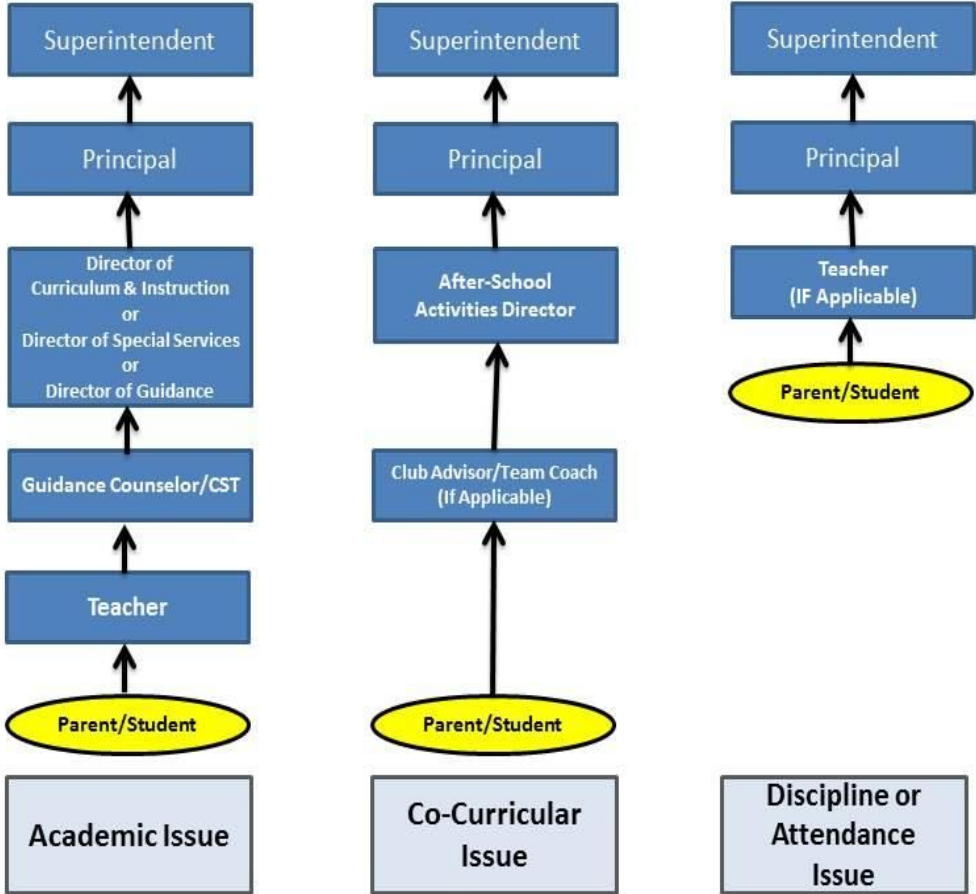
Superintendent

Principal

Director of Curriculum & Instruction or Director of Special Services or Director of Guidance

Guidance Counselor/CST

Teacher

Parent/Student

Academic Issue

Superintendent

Principal

After-School Activities Director

Club Advisor/Team Coach (If Applicable)

Parent/Student

Co-Curricular Issue

Superintendent

Principal

Teacher (IF Applicable)

Parent/Student

Discipline or Attendance Issue